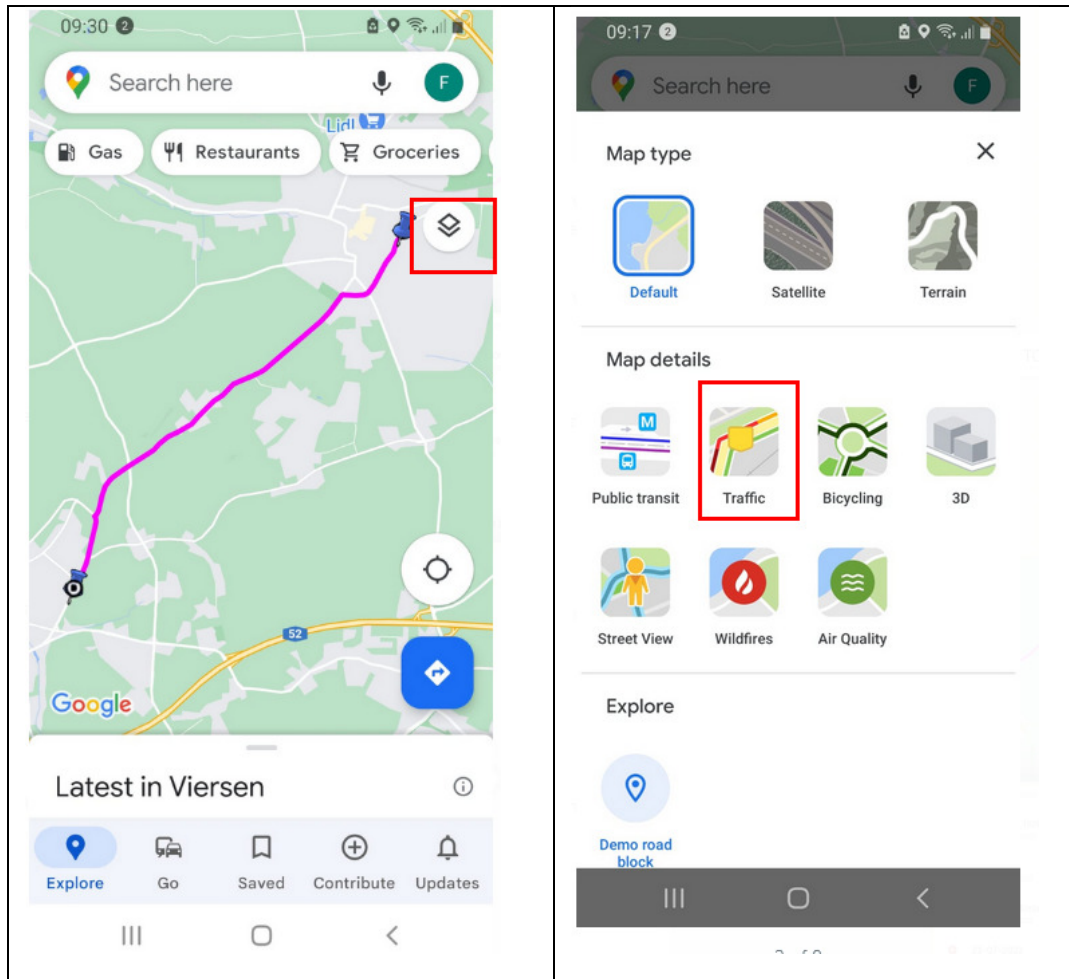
09:30 2

Search here

F

Lidl

Gas

Restaurants

Groceries

52

Google

Latest in Viersen

Explore

Go

Saved

Contribute

Updates

09:17 2

Search here

F

Map type

Default

Satellite

Terrain

Map details

M

Public transit

Traffic

Bicycling

3D

Street View

Wildfires

Air Quality

Explore

Demo road block